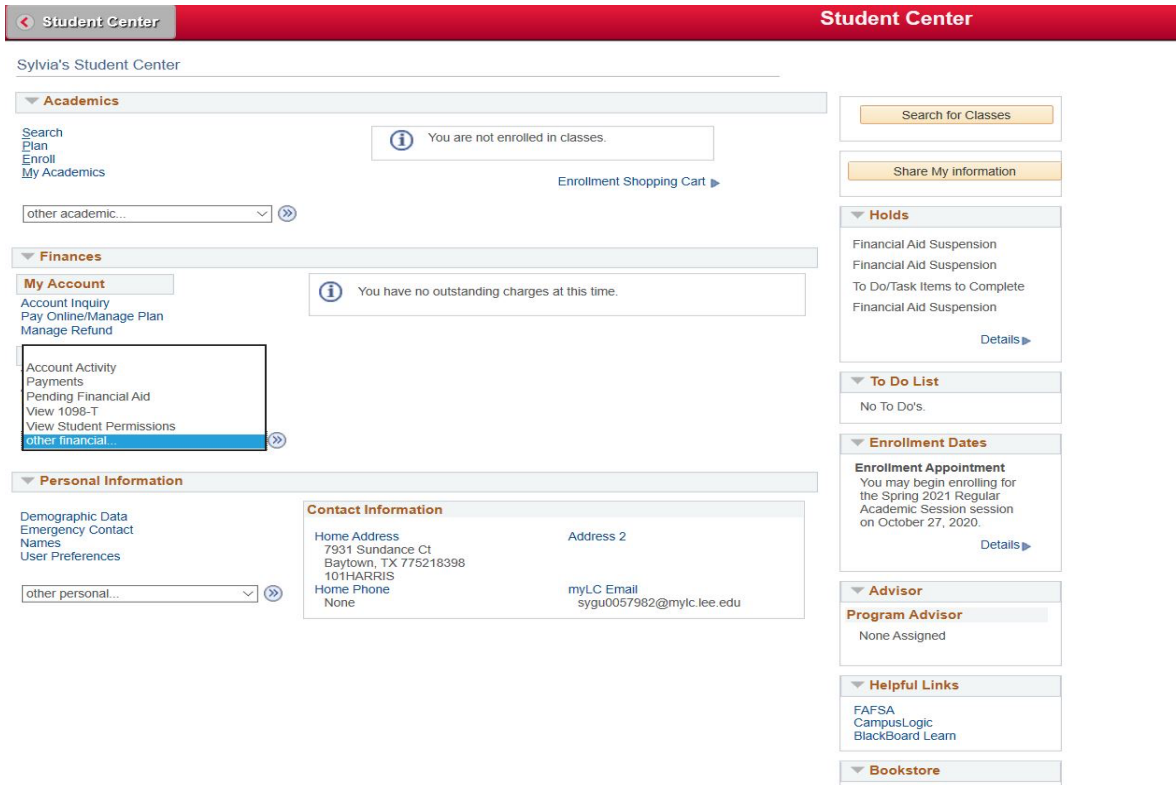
Student Center

Student Center

Sylvia's Student Center

Academics

Search
Plan
Enroll
My Academics

You are not enrolled in classes.

Enrollment Shopping Cart

other academic...

Finances

My Account

Account Inquiry
Pay Online/Manage Plan
Manage Refund

You have no outstanding charges at this time.

Account Activity
Payments
Pending Financial Aid
View 1098-T
View Student Permissions
other financial...

Personal Information

Demographic Data
Emergency Contact
Names
User Preferences

other personal...

Contact Information

Home Address
7931 Sundance Ct
Baytown, TX 775218398
101HARRIS

Address 2

Home Phone
None

myLC Email
sygu0057982@mylc.lee.edu

Search for Classes

Share My information

Holds

Financial Aid Suspension
Financial Aid Suspension
To Do/Task Items to Complete
Financial Aid Suspension

Details

To Do List

No To Do's.

Enrollment Dates

Enrollment Appointment
You may begin enrolling for the Spring 2021 Regular Academic Session session on October 27, 2020.

Details

Advisor

Program Advisor
None Assigned

Helpful Links

FAFSA
CampusLogic
BlackBoard Learn

Bookstore